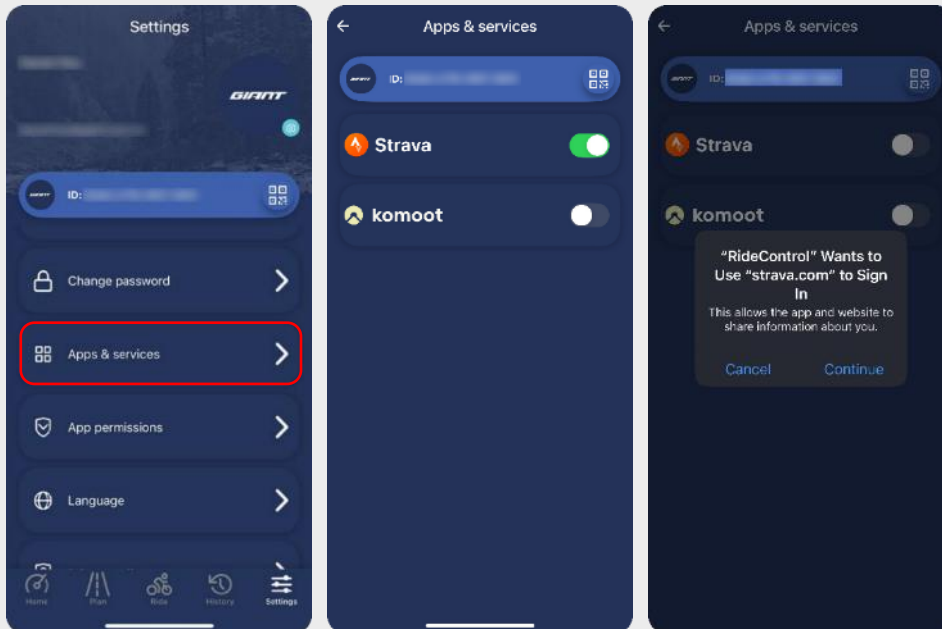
Settings

GIANT

ID: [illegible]

Change password

Apps & services

App permissions

Language

Home Plan Ride History Settings

Apps & services

ID: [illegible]

Strava

komoot

Apps & services

ID: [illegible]

Strava

komoot

“RideControl” Wants to Use “strava.com” to Sign In

This allows the app and website to share information about you.

Cancel Continue